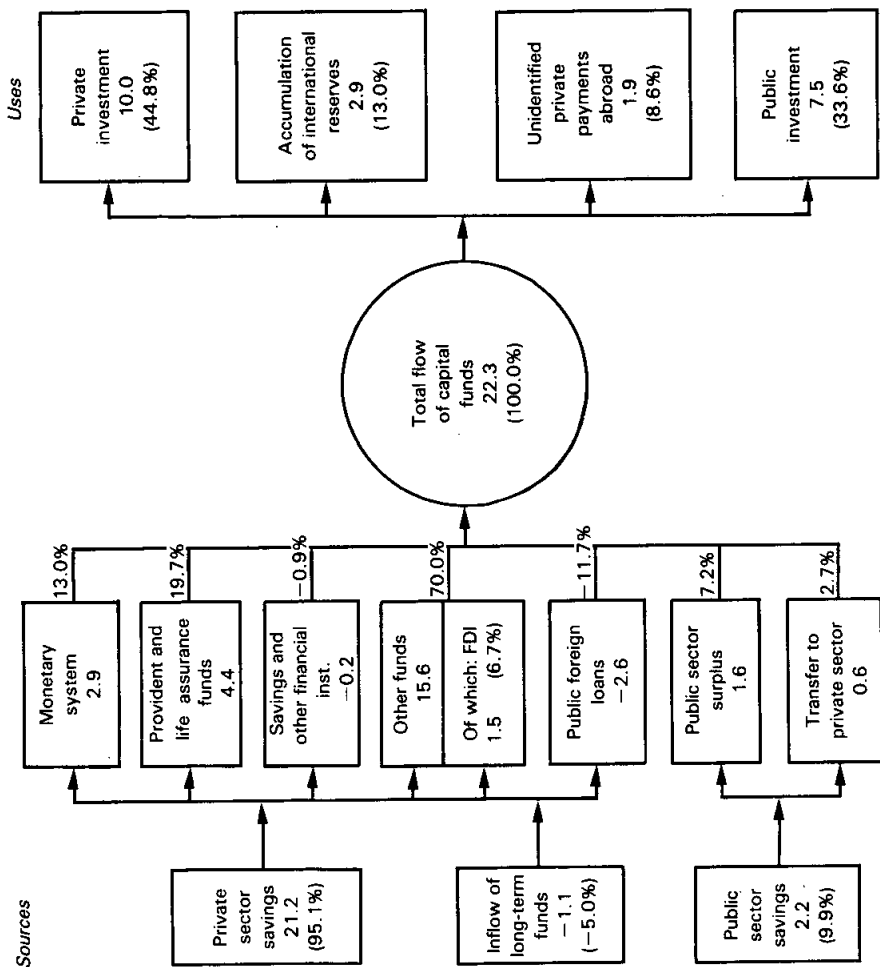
Uses

Private investment 10.0 (44.8%)

Accumulation of international reserves 2.9 (13.0%)

Unidentified private payments abroad 1.9 (8.6%)

Public investment 7.5 (33.6%)

Total flow of capital funds 22.3 (100.0%)

13.0%

19.7%

−0.9%

70.0%

−11.7%

7.2%

2.7%

Monetary system 2.9

Provident and life assurance funds 4.4

Savings and other financial inst. −0.2

Other funds 15.6

Of which: FDI 1.5 (6.7%)

Public foreign loans −2.6

Public sector surplus 1.6

Transfer to private sector 0.6

Sources

Private sector savings 21.2 (95.1%)

Inflow of long-term funds −1.1 (−5.0%)

Public sector savings 2.2 (9.9%)